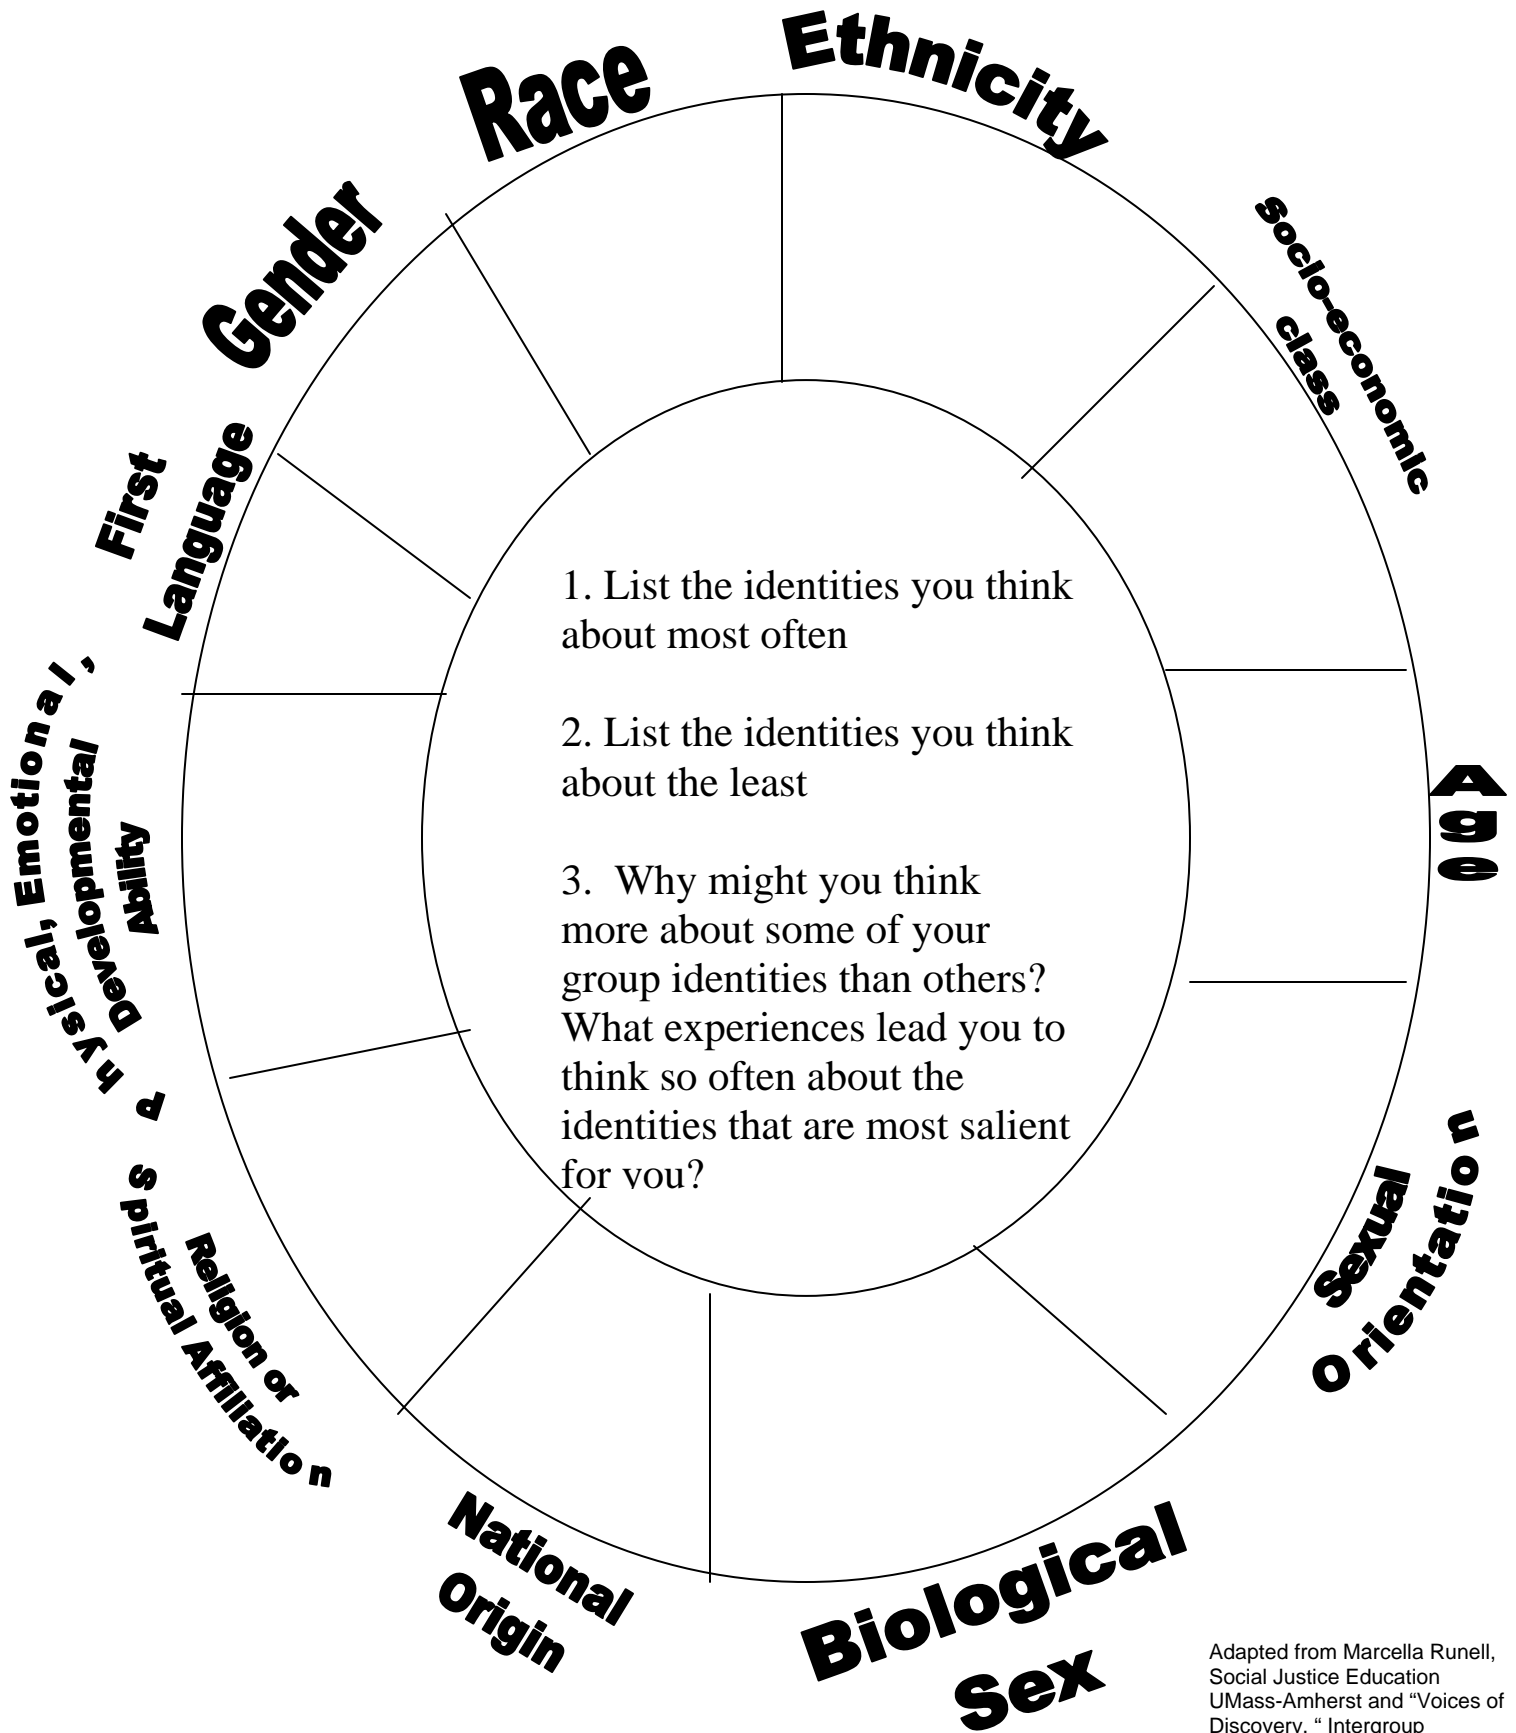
Race

Ethnicity

Gender

Socio-economic class

First Language

Physical, Emotional, Developmental Ability

Age

1. List the identities you think about most often

2. List the identities you think about the least

3. Why might you think more about some of your group identities than others? What experiences lead you to think so often about the identities that are most salient for you?

Religion or Spiritual Affiliation

Sexual Orientation

National Origin

Biological Sex

Adapted from Marcella Runell, Social Justice Education UMass-Amherst and "Voices of Discovery, " Intergroup